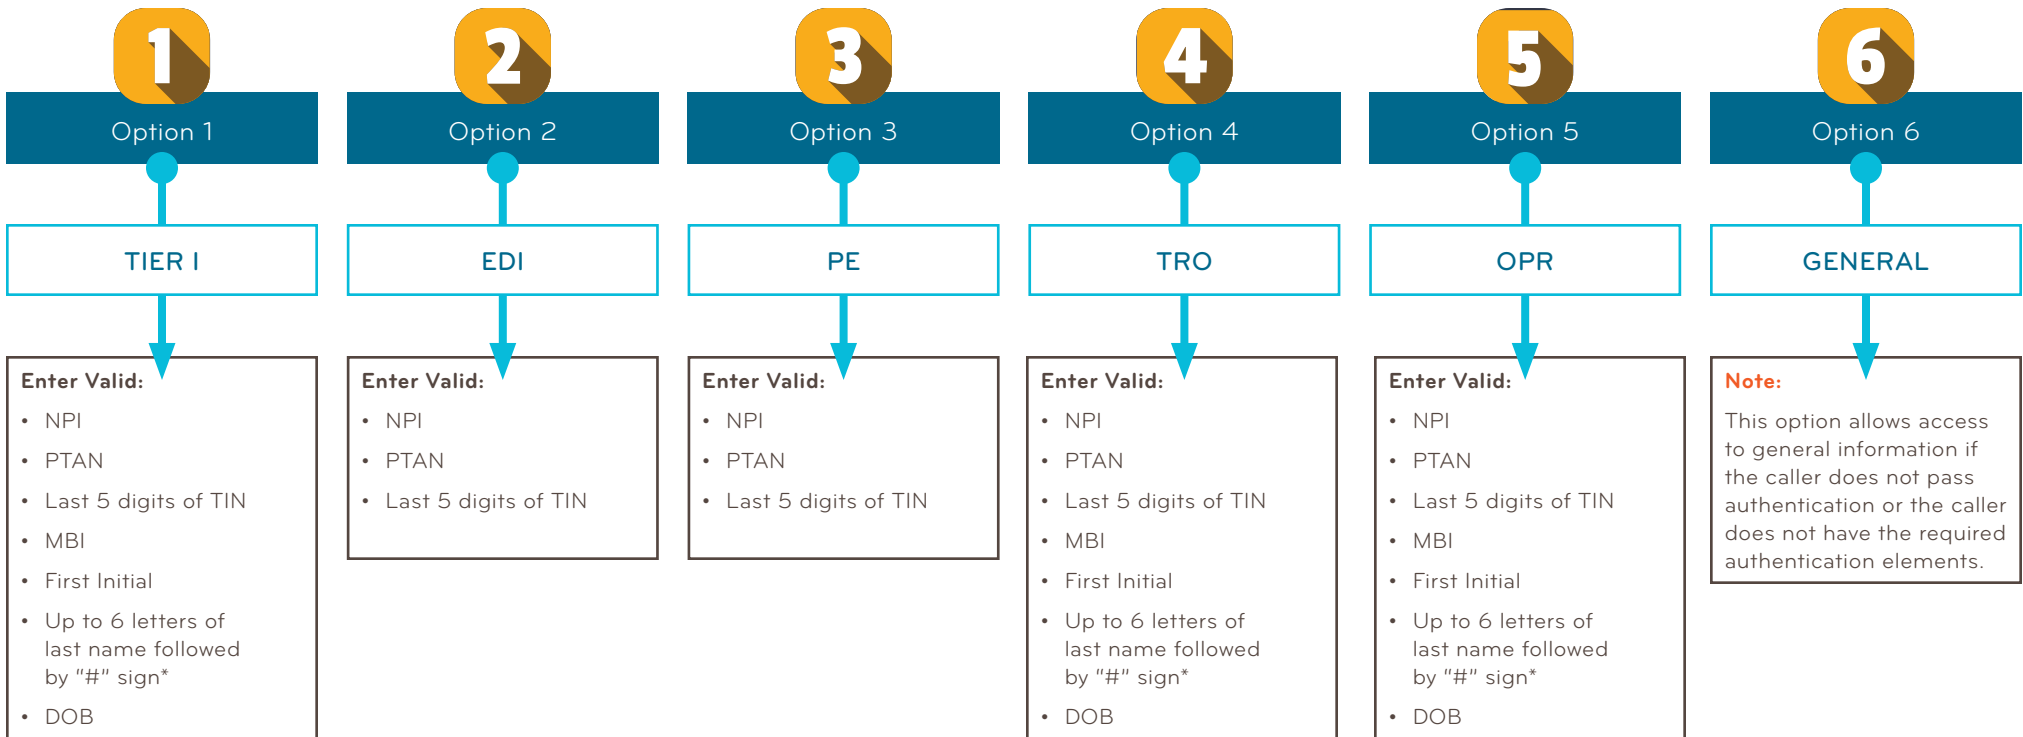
1

Option 1

TIER I

Enter Valid:

- NPI
- PTAN
- Last 5 digits of TIN
- MBI
- First Initial
- Up to 6 letters of last name followed by "#" sign*
- DOB

2

Option 2

EDI

Enter Valid:

- NPI
- PTAN
- Last 5 digits of TIN

3

Option 3

PE

Enter Valid:

- NPI
- PTAN
- Last 5 digits of TIN

4

Option 4

TRO

Enter Valid:

- NPI
- PTAN
- Last 5 digits of TIN
- MBI
- First Initial
- Up to 6 letters of last name followed by "#" sign*
- DOB

5

Option 5

OPR

Enter Valid:

- NPI
- PTAN
- Last 5 digits of TIN
- MBI
- First Initial
- Up to 6 letters of last name followed by "#" sign*
- DOB

6

Option 6

GENERAL

Note:

This option allows access to general information if the caller does not pass authentication or the caller does not have the required authentication elements.